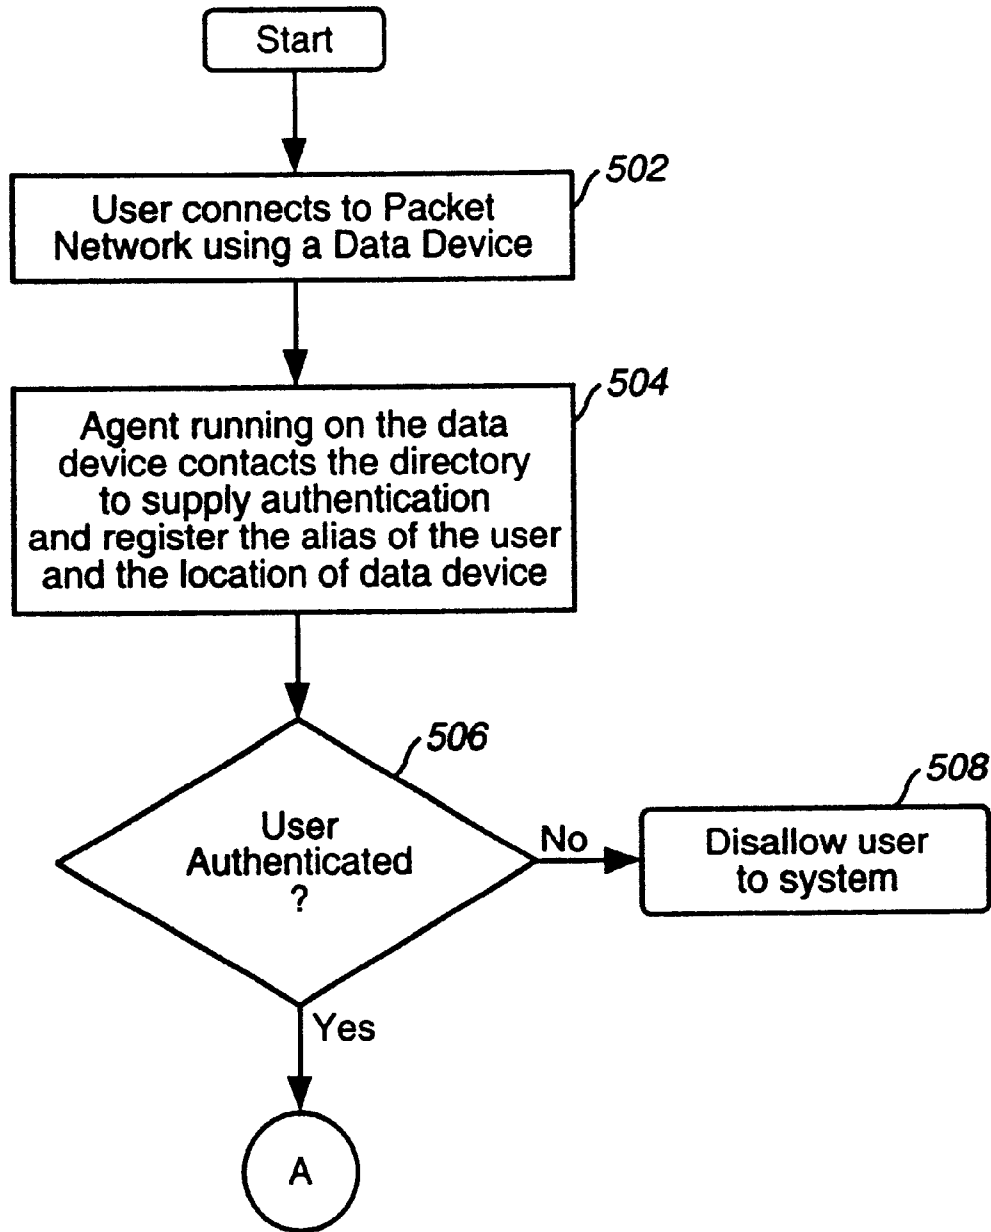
Start

502

User connects to Packet Network using a Data Device

504

Agent running on the data device contacts the directory to supply authentication and register the alias of the user and the location of data device

506

User Authenticated ?

No

508

Disallow user to system

Yes

A